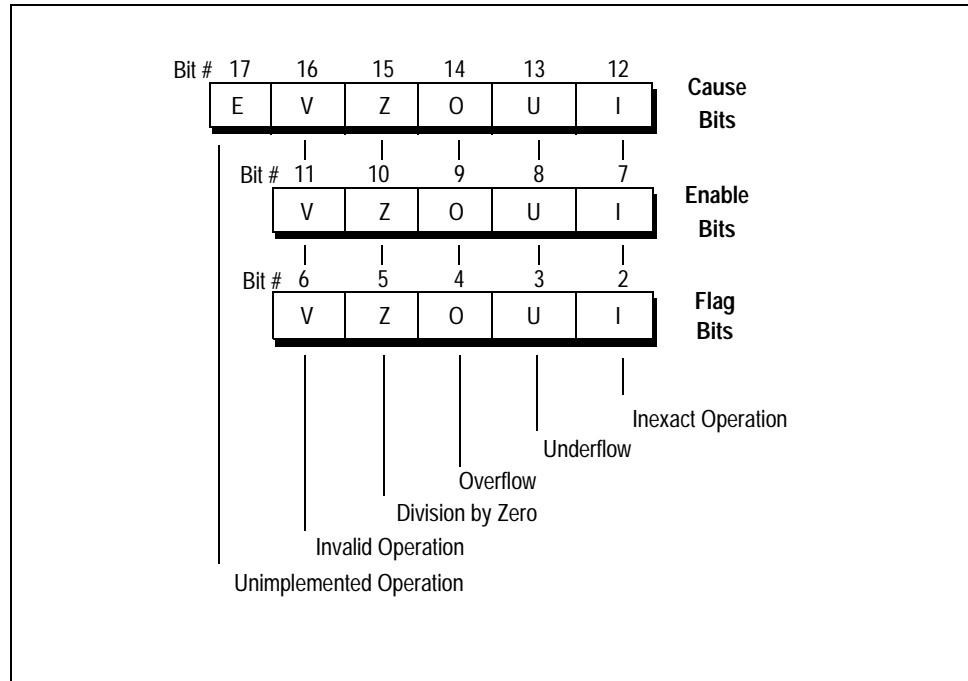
Bit # 17 16 15 14 13 12

| E | V | Z | O | U | I |
|---|---|---|---|---|---|

Cause Bits

Bit # 11 10 9 8 7

| V | Z | O | U | I |
|---|---|---|---|---|

Enable Bits

Bit # 6 5 4 3 2

| V | Z | O | U | I |
|---|---|---|---|---|

Flag Bits

Inexact Operation

Underflow

Overflow

Division by Zero

Invalid Operation

Unimplemented Operation